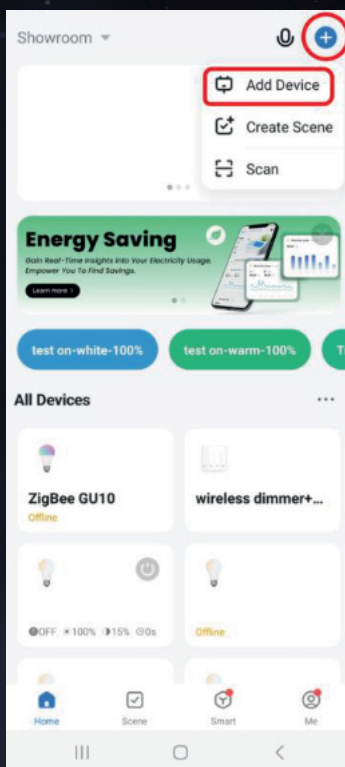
Showroom

Add Device

Create Scene

Scan

Energy Saving

Gain Real-Time Insights Into Your Electricity Usage. Empower You To Find Savings.

Learn more

test on-white-100%

test on-warm-100%

T

All Devices

ZigBee GU10

Offline

wireless dimmer+...

OFF 100% 15% 0s

Offline

Home

Scene

Smart

Me